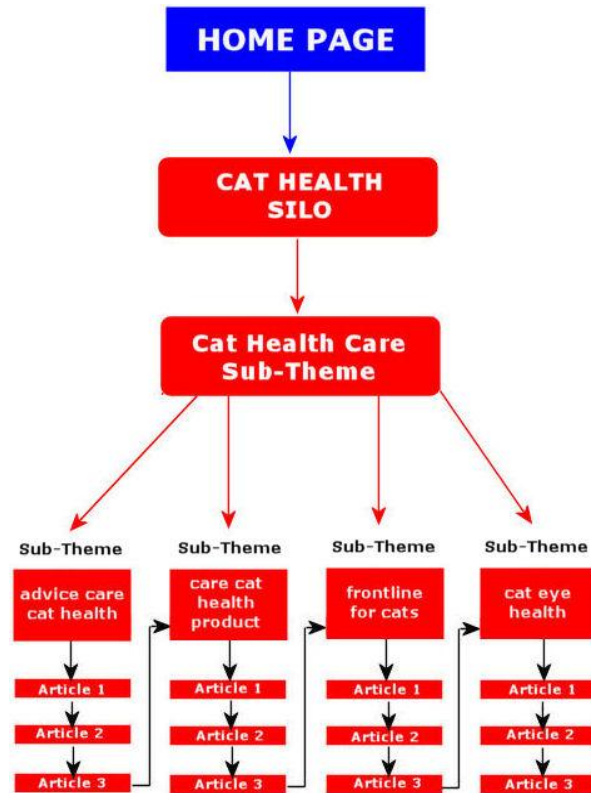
HOME PAGE

CAT HEALTH SILO

Cat Health Care Sub-Theme

Sub-Theme

advice care cat health

Article 1

Article 2

Article 3

Sub-Theme

care cat health product

Article 1

Article 2

Article 3

Sub-Theme

frontline for cats

Article 1

Article 2

Article 3

Sub-Theme

cat eye health

Article 1

Article 2

Article 3